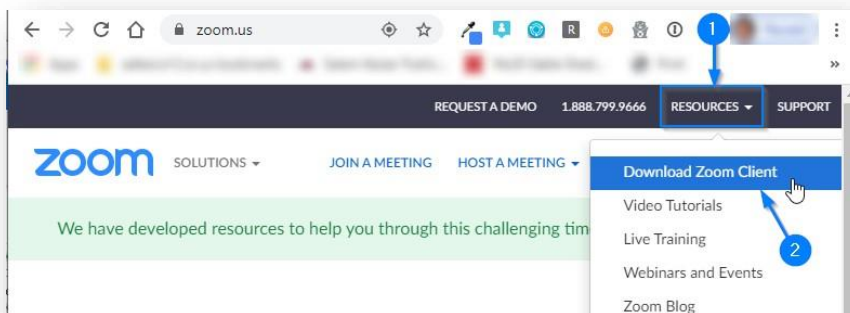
zoom.us

1

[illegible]

REQUEST A DEMO 1.888.799.9666 RESOURCES SUPPORT

zoom SOLUTIONS JOIN A MEETING HOST A MEETING

Download Zoom Client
Video Tutorials
Live Training
Webinars and Events
Zoom Blog

We have developed resources to help you through this challenging tim

2